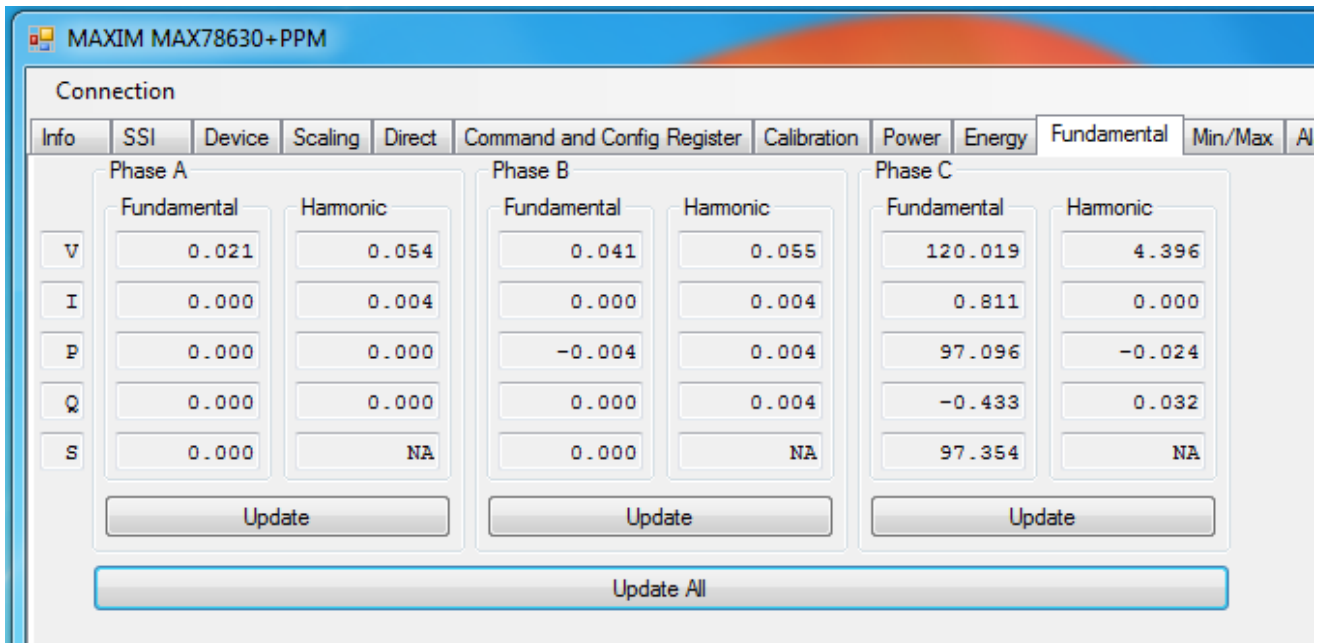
MAXIM MAX78630+PPM

Connection

Info | SSI | Device | Scaling | Direct | Command and Config Register | Calibration | Power | Energy | Fundamental | Min/Max | Al

Phase A
Fundamental
Harmonic

Phase B
Fundamental
Harmonic

Phase C
Fundamental
Harmonic

| | Phase A Fundamental | Phase A Harmonic | Phase B Fundamental | Phase B Harmonic | Phase C Fundamental | Phase C Harmonic |
|---|---|---|---|---|---|---|
| V | 0.021 | 0.054 | 0.041 | 0.055 | 120.019 | 4.396 |
| I | 0.000 | 0.004 | 0.000 | 0.004 | 0.811 | 0.000 |
| P | 0.000 | 0.000 | -0.004 | 0.004 | 97.096 | -0.024 |
| Q | 0.000 | 0.000 | 0.000 | 0.004 | -0.433 | 0.032 |
| S | 0.000 | NA | 0.000 | NA | 97.354 | NA |

Update
Update
Update

Update All